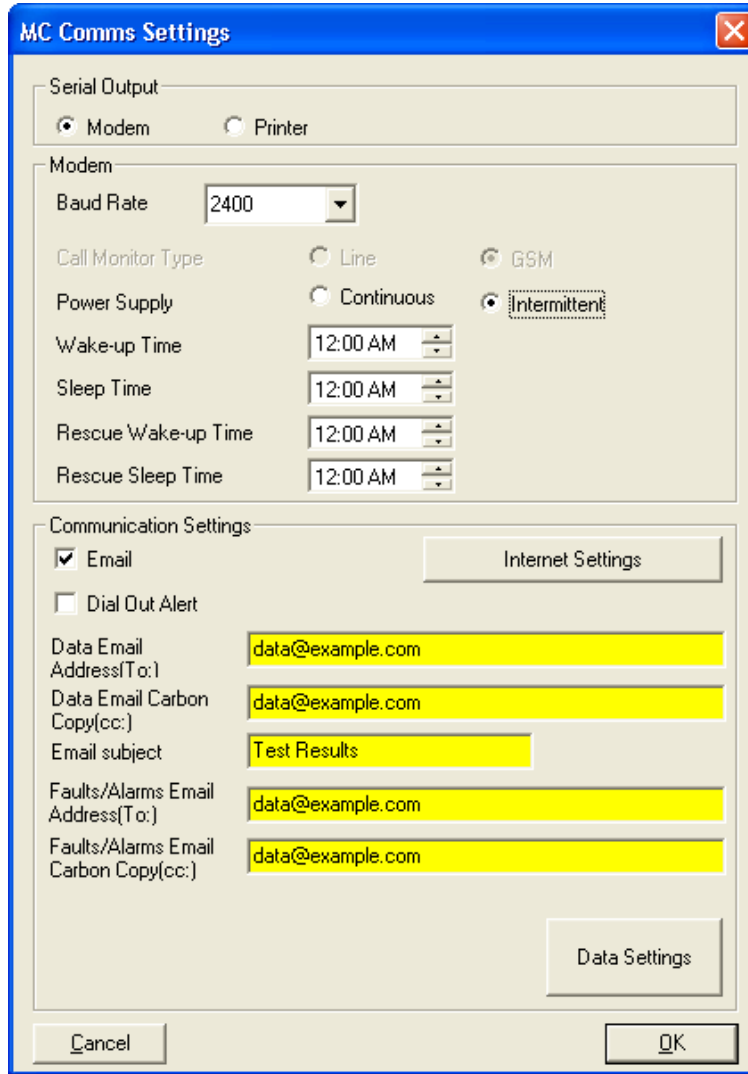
MC Comms Settings

Serial Output

Modem

Printer

Modem

Baud Rate

2400

Call Monitor Type

Line

GSM

Power Supply

Continuous

Intermittent

Wake-up Time

12:00 AM

Sleep Time

12:00 AM

Rescue Wake-up Time

12:00 AM

Rescue Sleep Time

12:00 AM

Communication Settings

Email

Internet Settings

Dial Out Alert

Data Email Address(To:)

data@example.com

Data Email Carbon Copy(cc:)

data@example.com

Email subject

Test Results

Faults/Alarms Email Address(To:)

data@example.com

Faults/Alarms Email Carbon Copy(cc:)

data@example.com

Data Settings

Cancel

OK